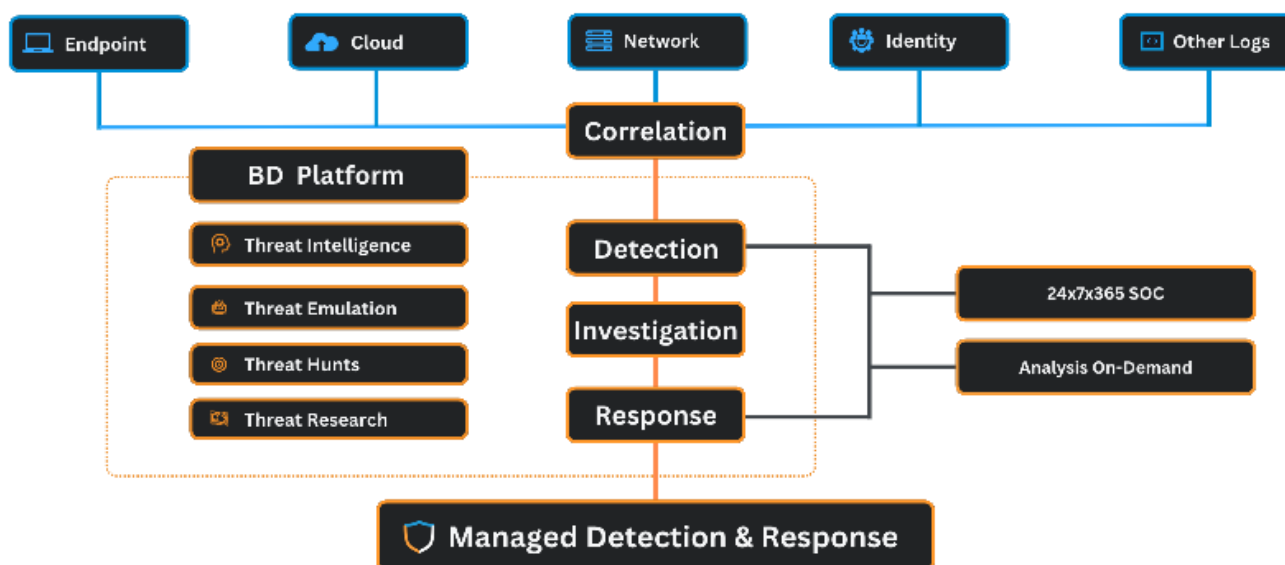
Endpoint

Cloud

Network

Identity

Other Logs

Correlation

BD Platform

Threat Intelligence

Threat Emulation

Threat Hunts

Threat Research

Detection

Investigation

Response

24x7x365 SOC

Analysis On-Demand

Managed Detection & Response